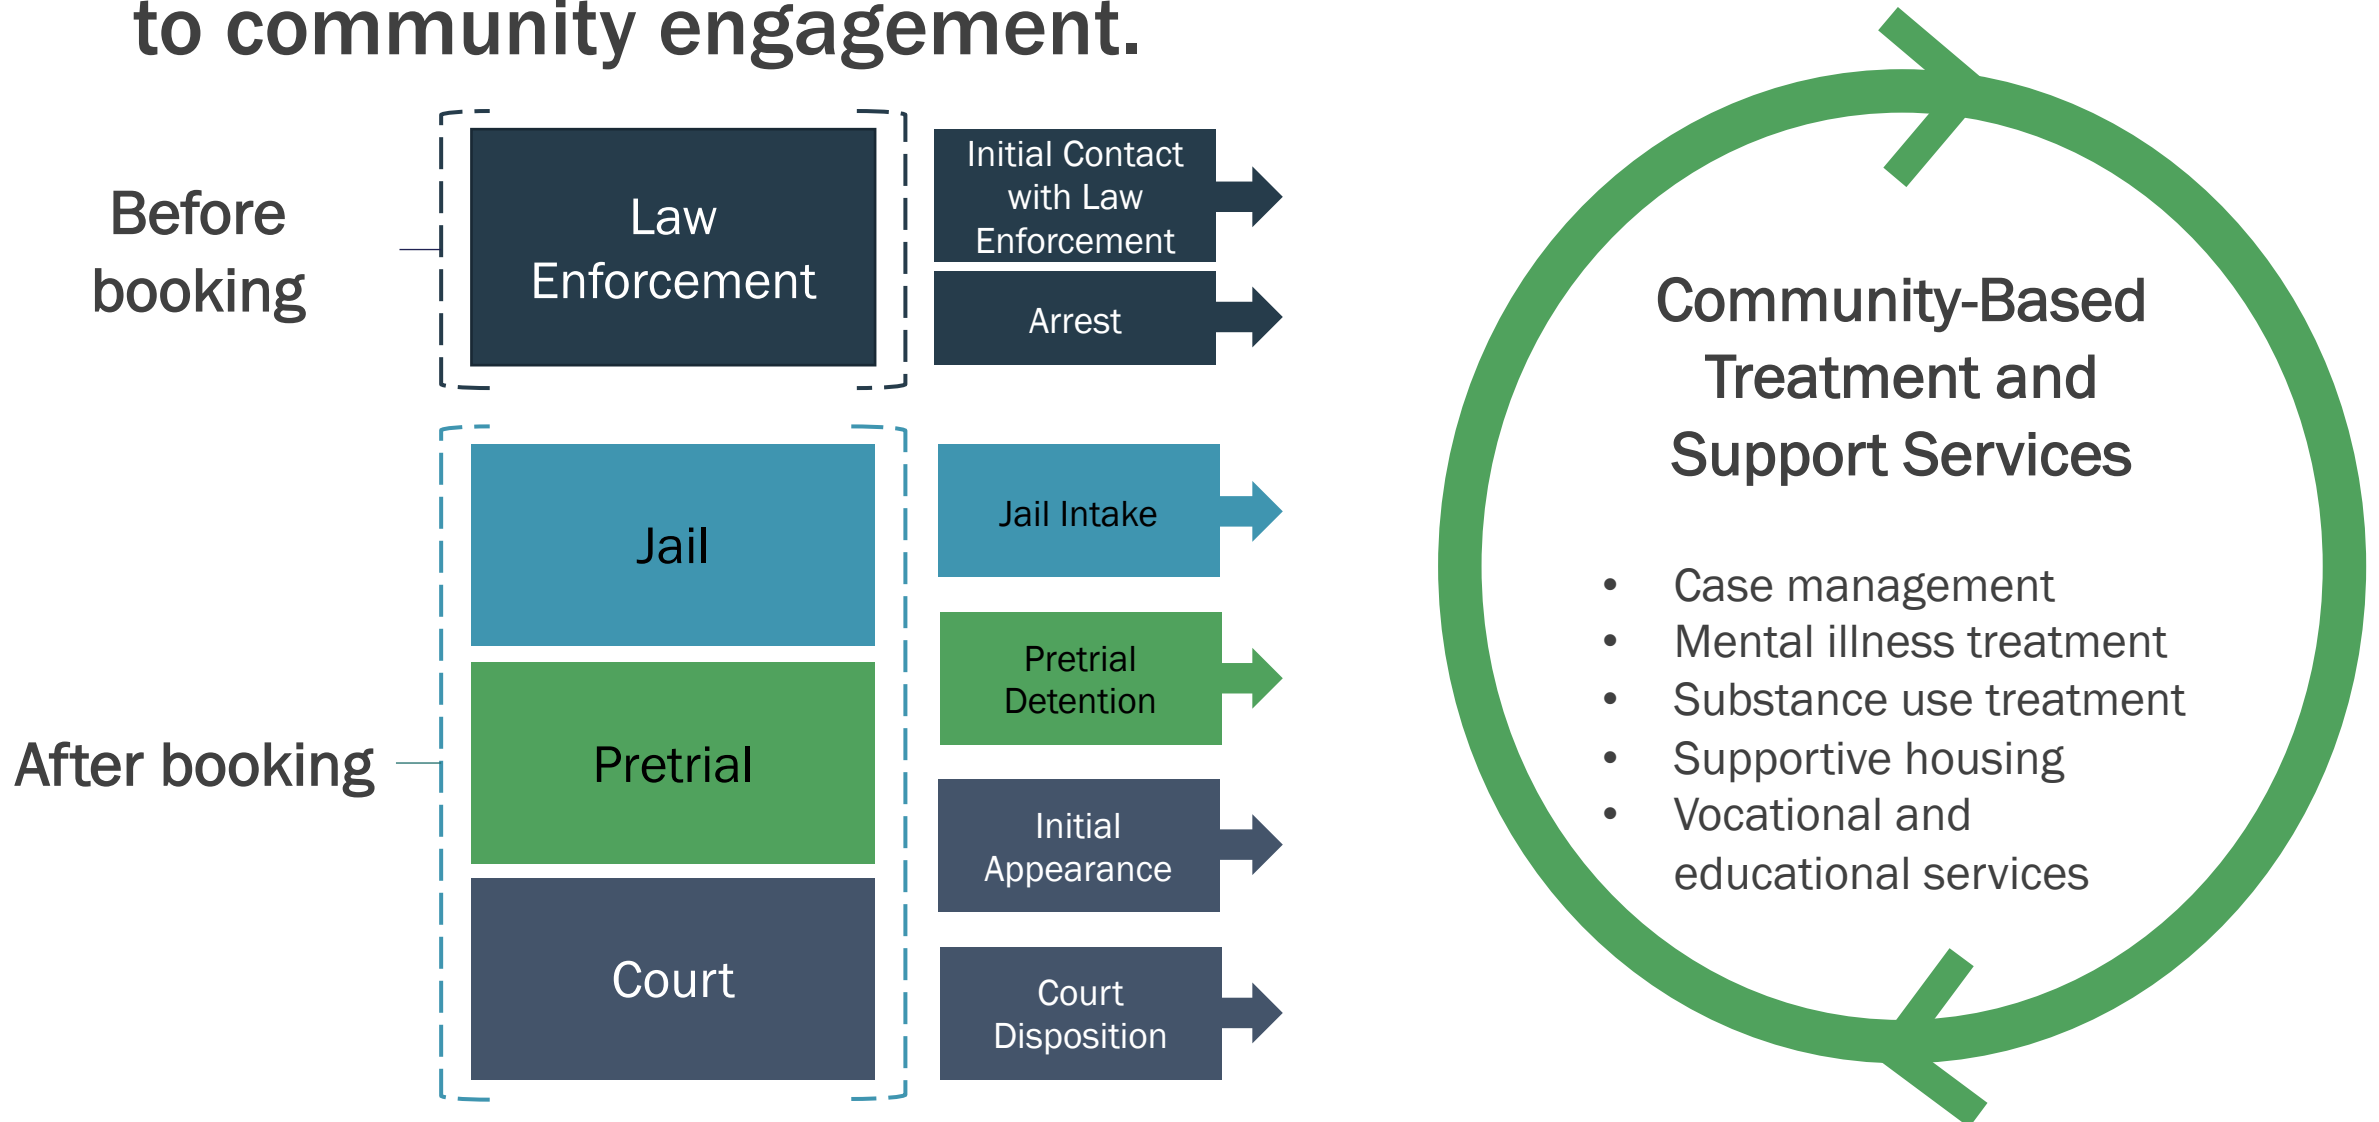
to community engagement.

Before booking

Law Enforcement

Initial Contact with Law Enforcement

Arrest

After booking

Jail

Pretrial

Court

Jail Intake

Pretrial Detention

Initial Appearance

Court Disposition

Community-Based Treatment and Support Services

- Case management
- Mental illness treatment
- Substance use treatment
- Supportive housing
- Vocational and educational services